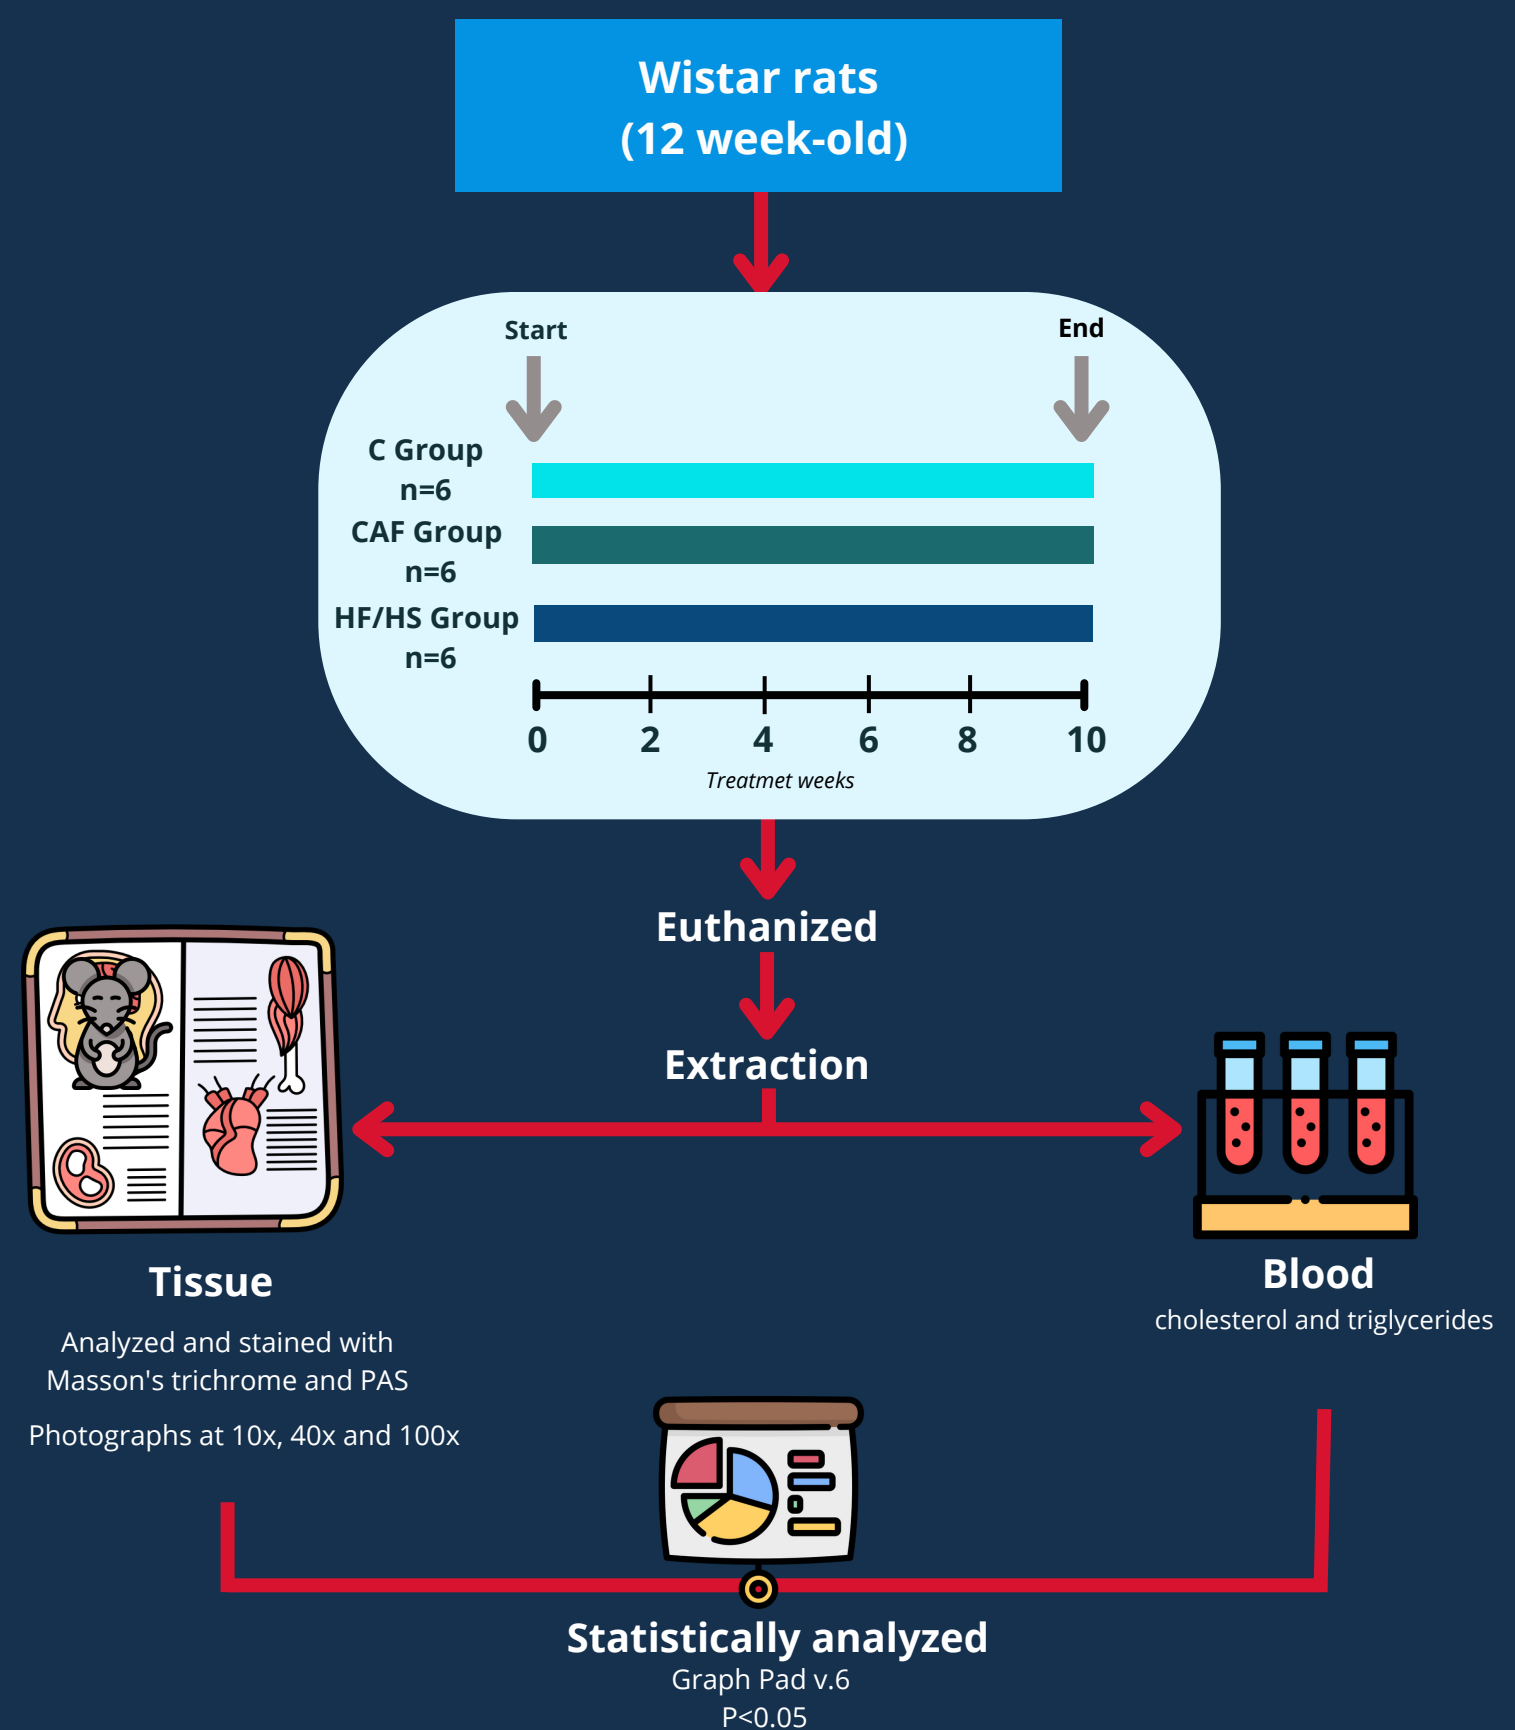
Wistar rats
(12 week-old)

Start

End

C Group
n=6

CAF Group
n=6

HF/HS Group
n=6

0 2 4 6 8 10

Treatmet weeks

Euthanized

Extraction

Tissue

Analyzed and stained with Masson's trichrome and PAS

Photographs at 10x, 40x and 100x

Blood

cholesterol and triglycerides

Statistically analyzed

Graph Pad v.6

P<0.05